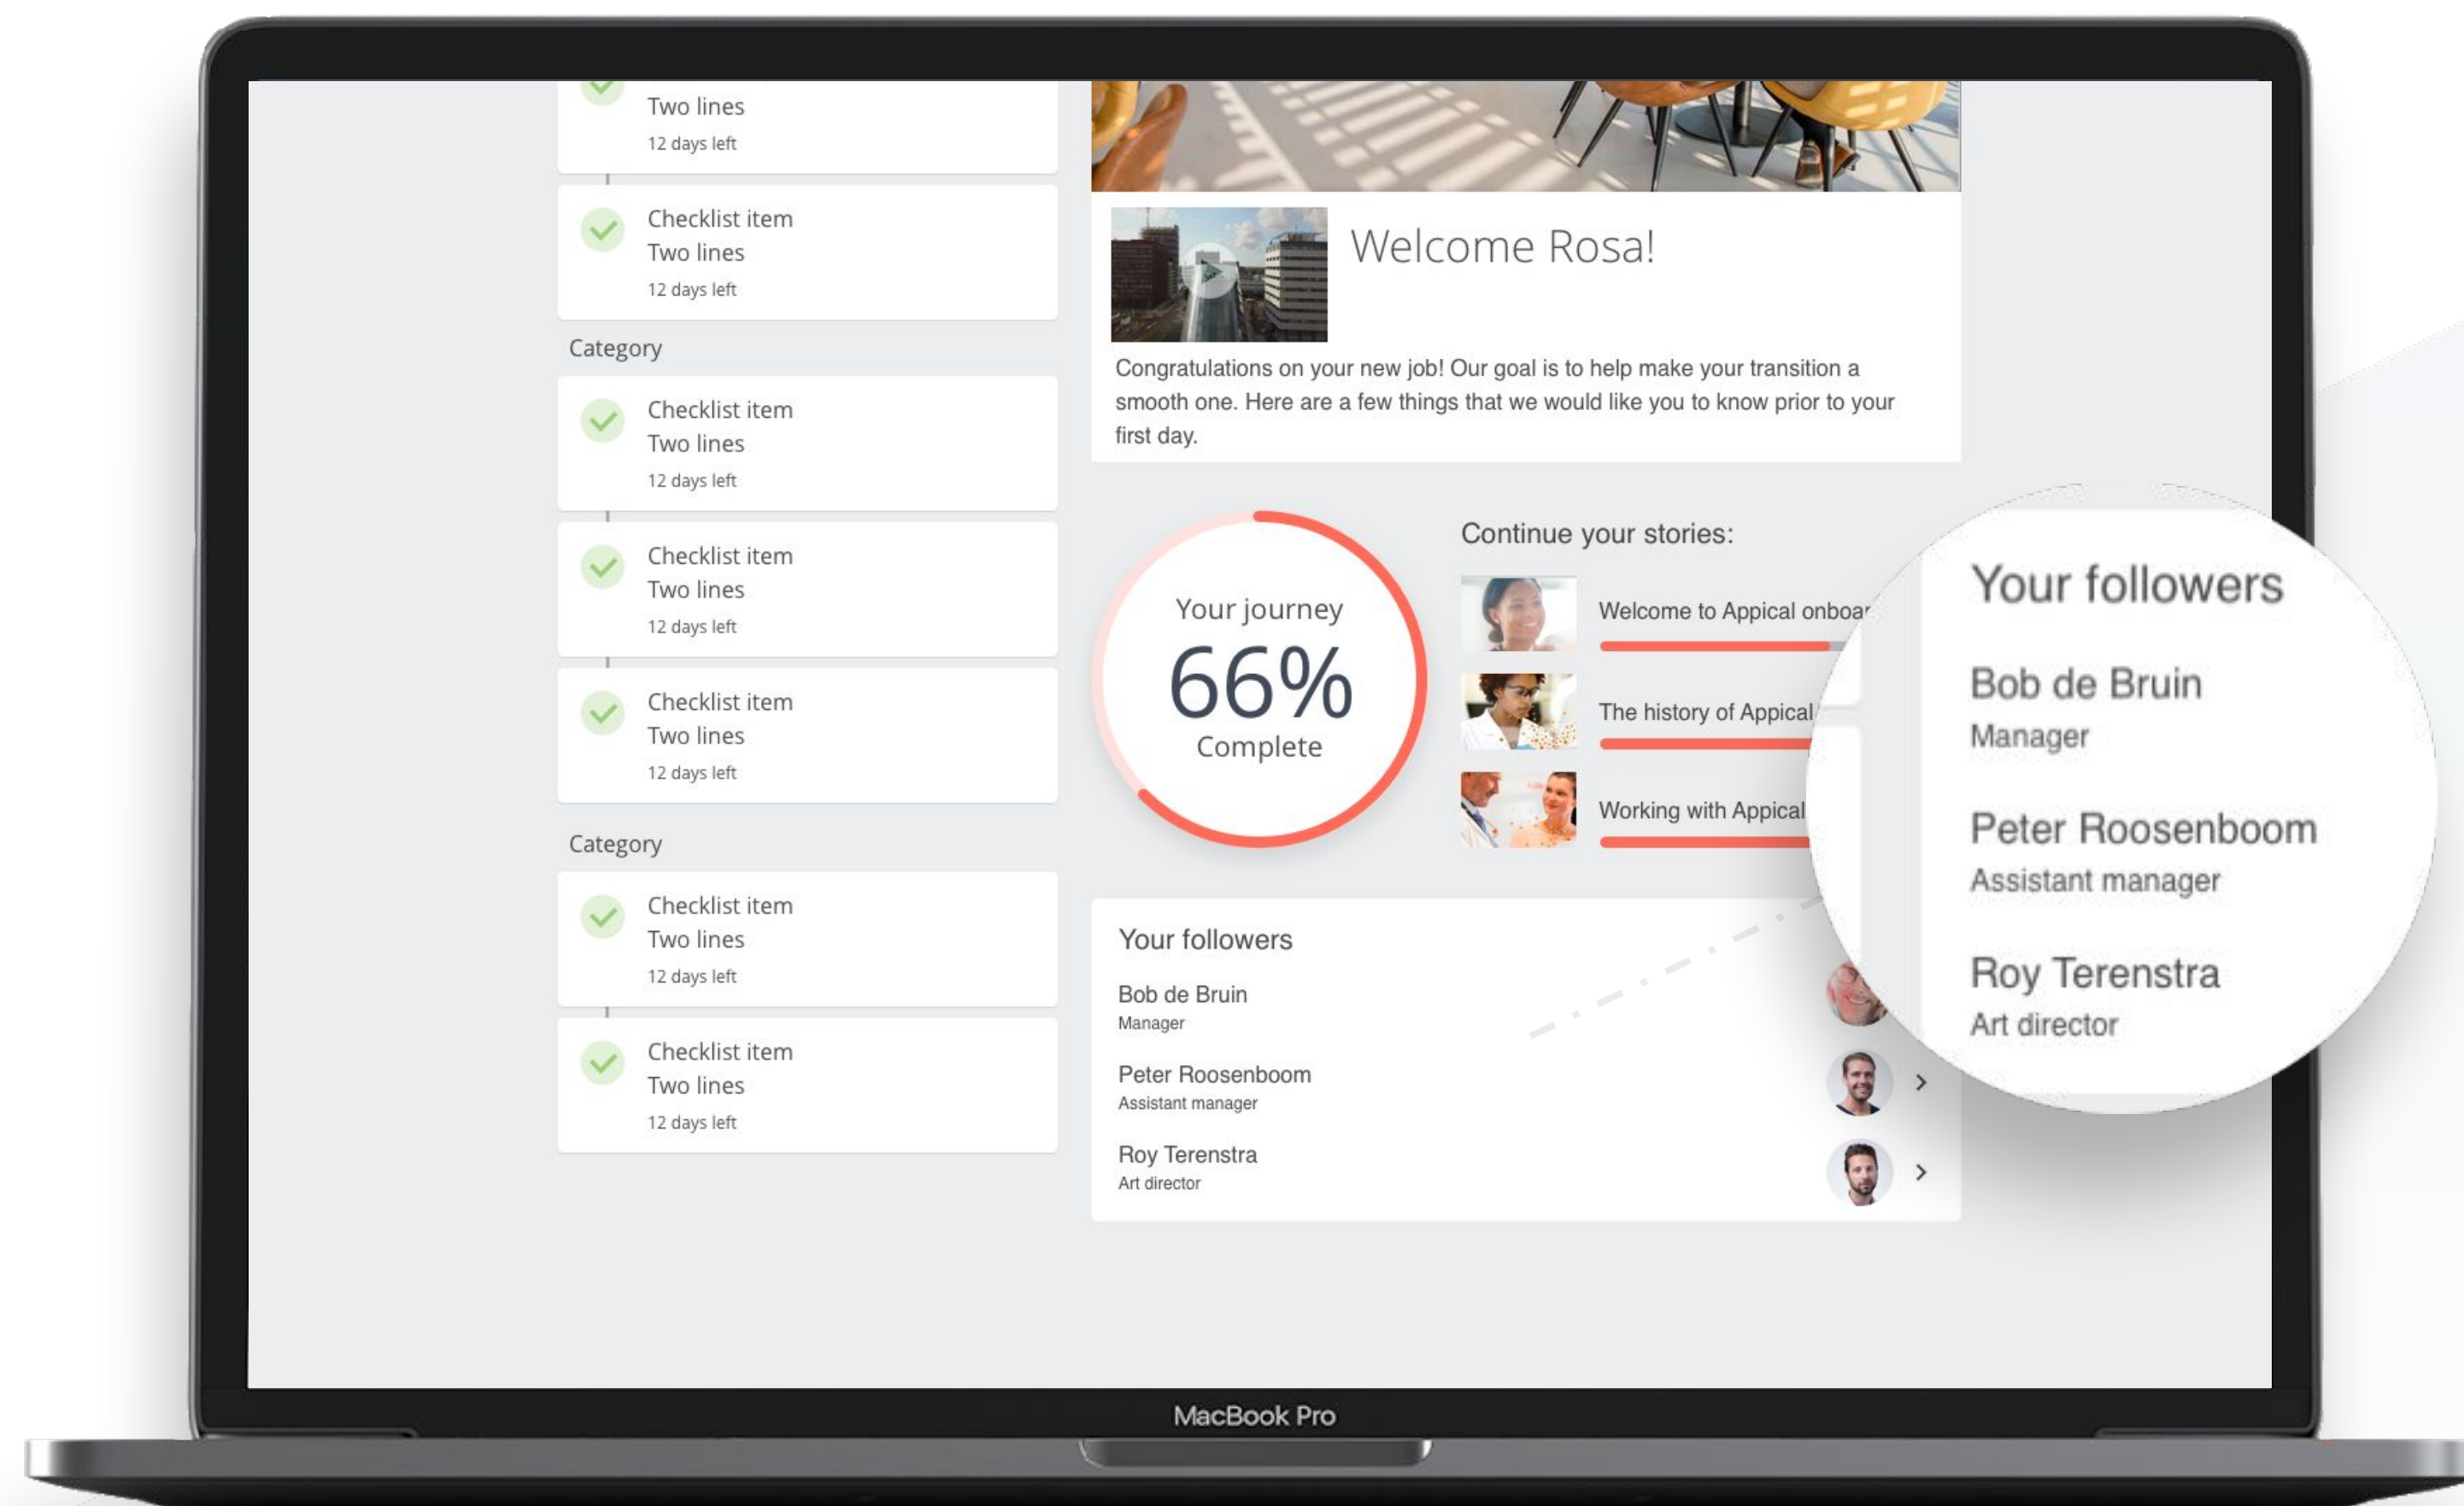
Two lines
12 days left

Checklist item
Two lines
12 days left

Category

Checklist item
Two lines
12 days left

Checklist item
Two lines
12 days left

Checklist item
Two lines
12 days left

Category

Checklist item
Two lines
12 days left

Checklist item
Two lines
12 days left

Welcome Rosa!

Congratulations on your new job! Our goal is to help make your transition a smooth one. Here are a few things that we would like you to know prior to your first day.

Your journey
66%
Complete

Continue your stories:

Welcome to Appical onboar

The history of Appical

Working with Appical

Your followers

Bob de Bruin
Manager

Peter Roosenboom
Assistant manager

Roy Terenstra
Art director

Your followers

Bob de Bruin
Manager

Peter Roosenboom
Assistant manager

Roy Terenstra
Art director

MacBook Pro